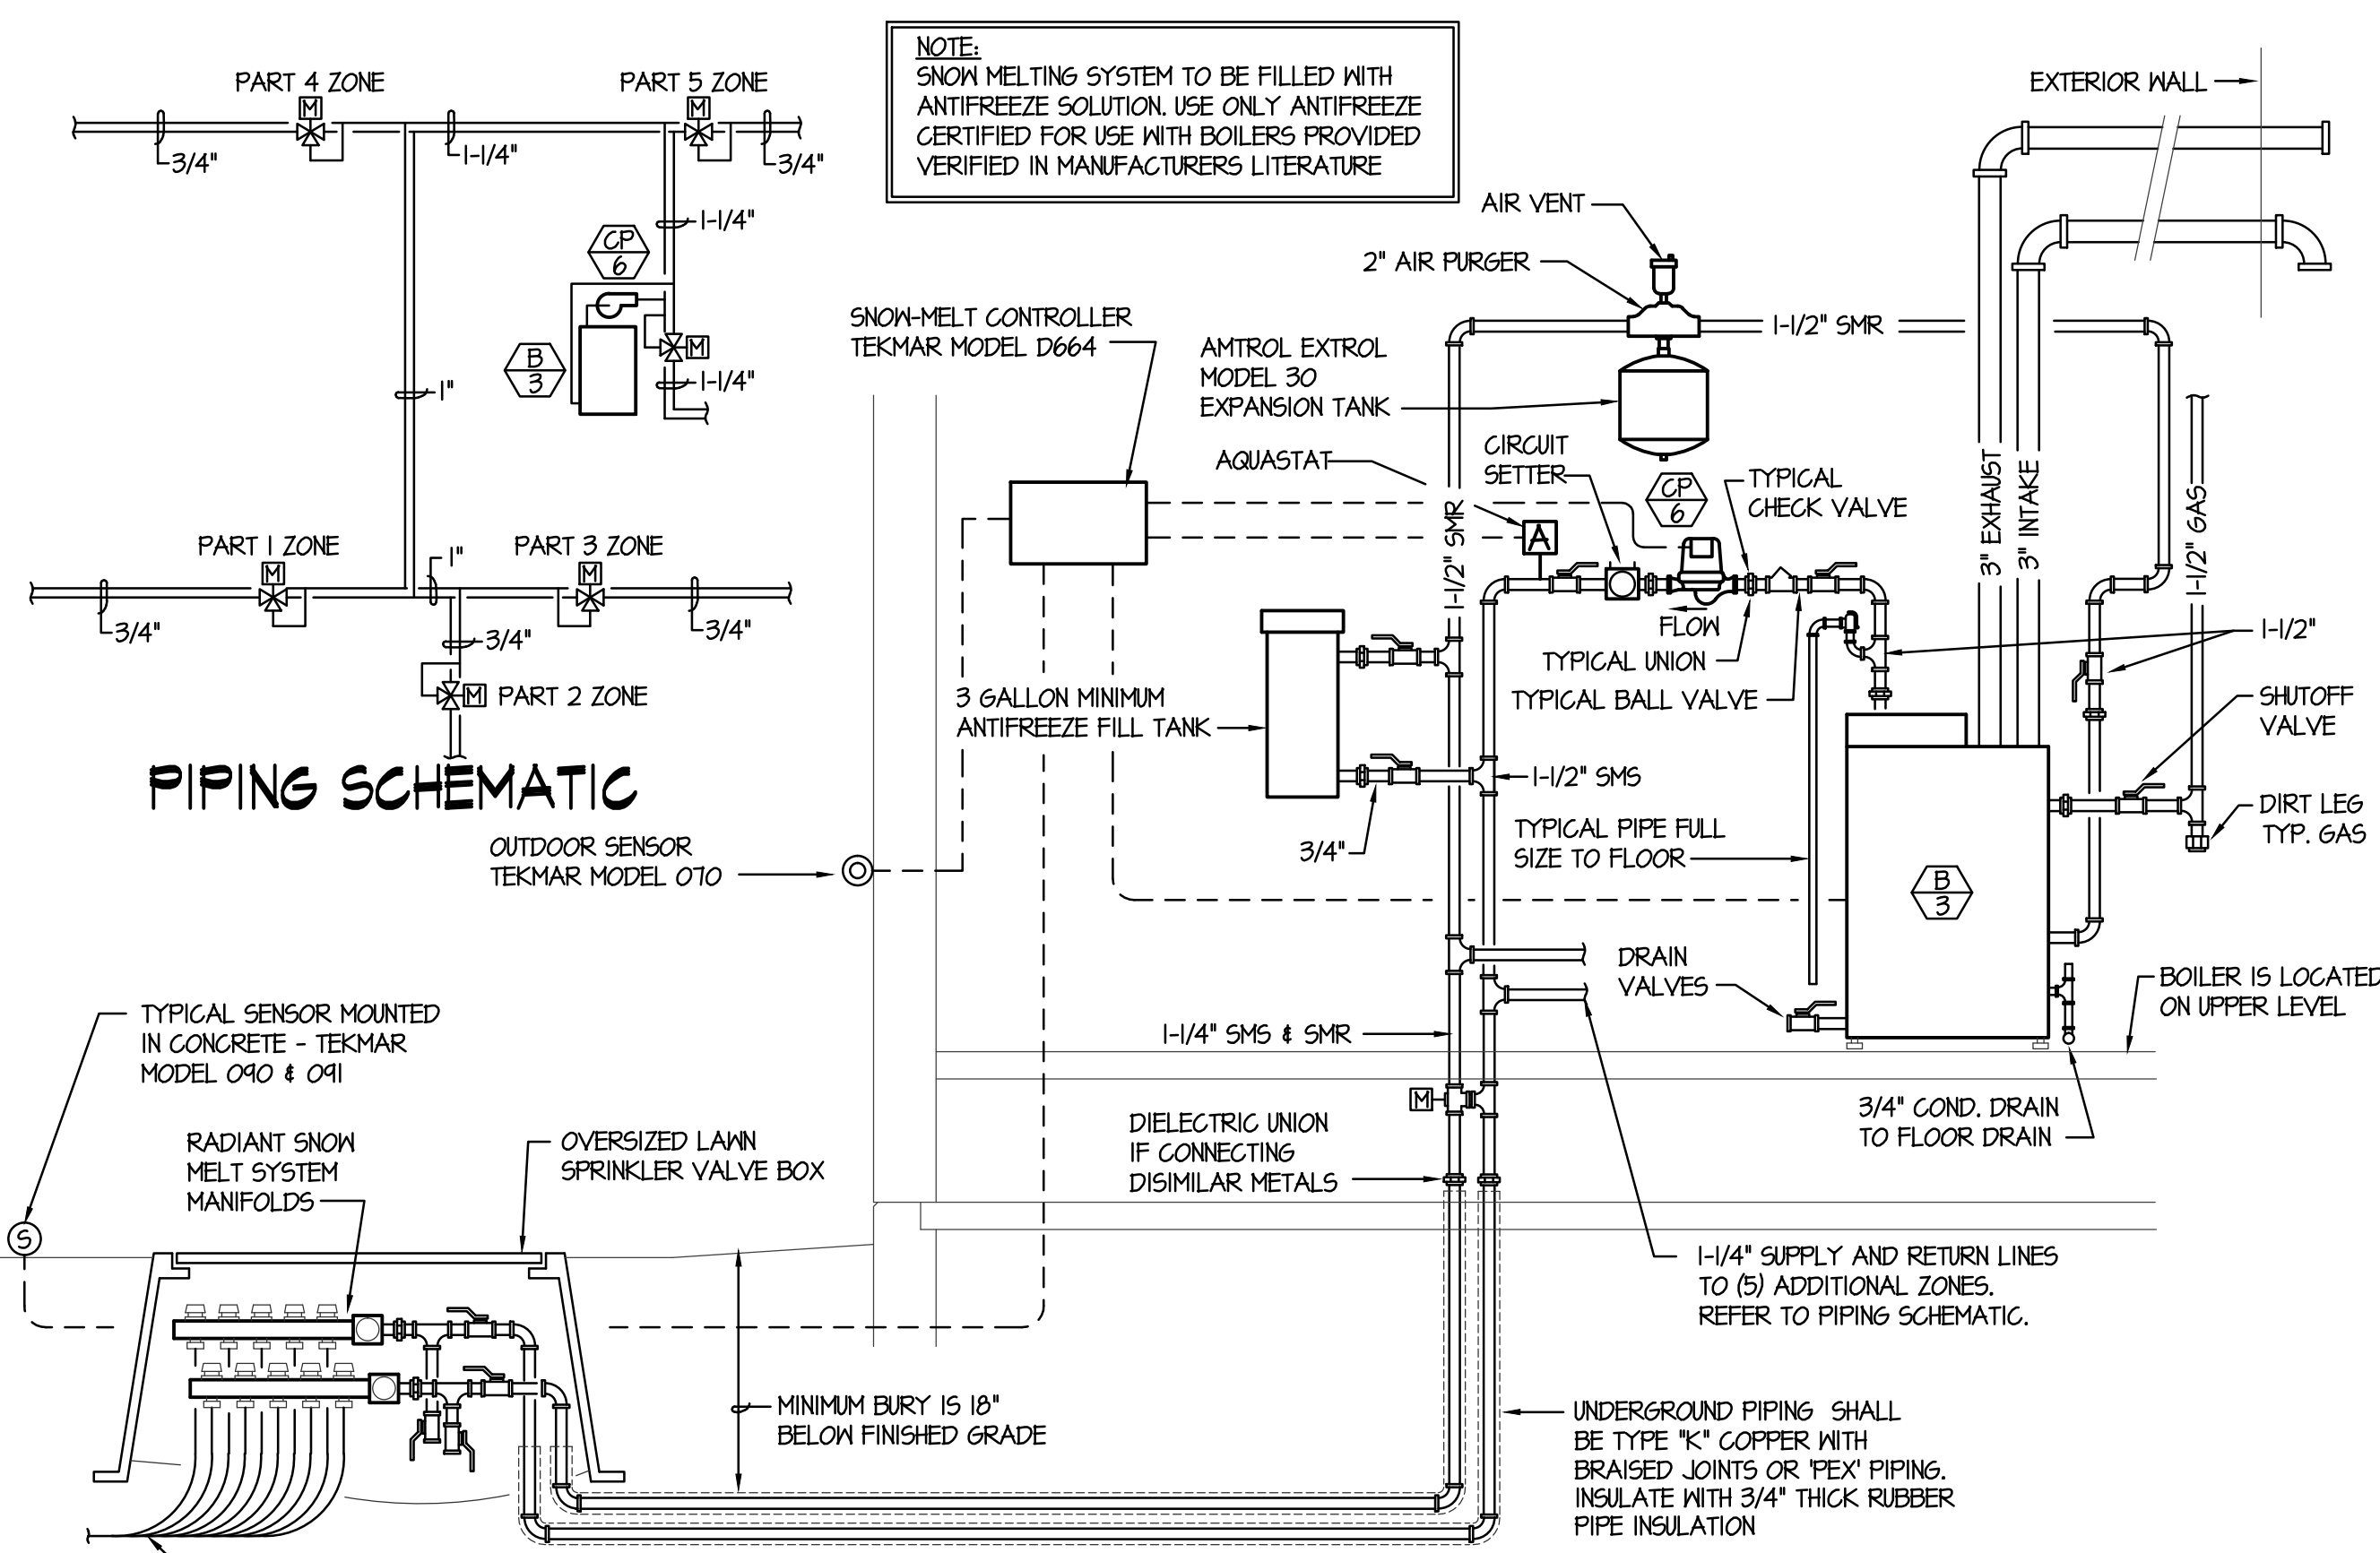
NOTE:
SNOW MELTING SYSTEM TO BE FILLED WITH ANTIFREEZE SOLUTION. USE ONLY ANTIFREEZE CERTIFIED FOR USE WITH BOILERS PROVIDED VERIFIED IN MANUFACTURERS LITERATURE

PART 4 ZONE
M
3/4"
1-1/4"
PART 5 ZONE
M
3/4"
1-1/4"
CP
6
B
3
M
1-1/4"
1"
PART 1 ZONE
M
3/4"
1"
PART 3 ZONE
M
3/4"
3/4"
M
PART 2 ZONE

PIPING SCHEMATIC

EXTERIOR WALL
AIR VENT
2" AIR PURGER
1-1/2" SMR
SNOW-MELT CONTROLLER
TEKMAR MODEL D664
AMTROL EXTROL
MODEL 30
EXPANSION TANK
AQUASTAT
CIRCUIT
SETTER
CP
6
TYPICAL
CHECK VALVE
A
1-1/2" SMR
3" EXHAUST
3" INTAKE
1-1/2" GAS
FLOW
TYPICAL UNION
TYPICAL BALL VALVE
1-1/2"
SHUTOFF
VALVE
3 GALLON MINIMUM
ANTIFREEZE FILL TANK
1-1/2" SMS
DIRT LEG
TYP. GAS
3/4"
TYPICAL PIPE FULL
SIZE TO FLOOR
OUTDOOR SENSOR
TEKMAR MODEL 070
B
3
DRAIN
VALVES
BOILER IS LOCATED
ON UPPER LEVEL
TYPICAL SENSOR MOUNTED
IN CONCRETE - TEKMAR
MODEL 090 & 091
1-1/4" SMS & SMR
M
3/4" COND. DRAIN
TO FLOOR DRAIN
RADIANT SNOW
MELT SYSTEM
MANIFOLDS
OVERSIZED LAWN
SPRINKLER VALVE BOX
DIELECTRIC UNION
IF CONNECTING
DISIMILAR METALS
S
1-1/4" SUPPLY AND RETURN LINES
TO (5) ADDITIONAL ZONES.
REFER TO PIPING SCHEMATIC.
MINIMUM BURY IS 18"
BELOW FINISHED GRADE
UNDERGROUND PIPING SHALL
BE TYPE "K" COPPER WITH
BRAISED JOINTS OR 'PEX' PIPING.
INSULATE WITH 3/4" THICK RUBBER
PIPE INSULATION